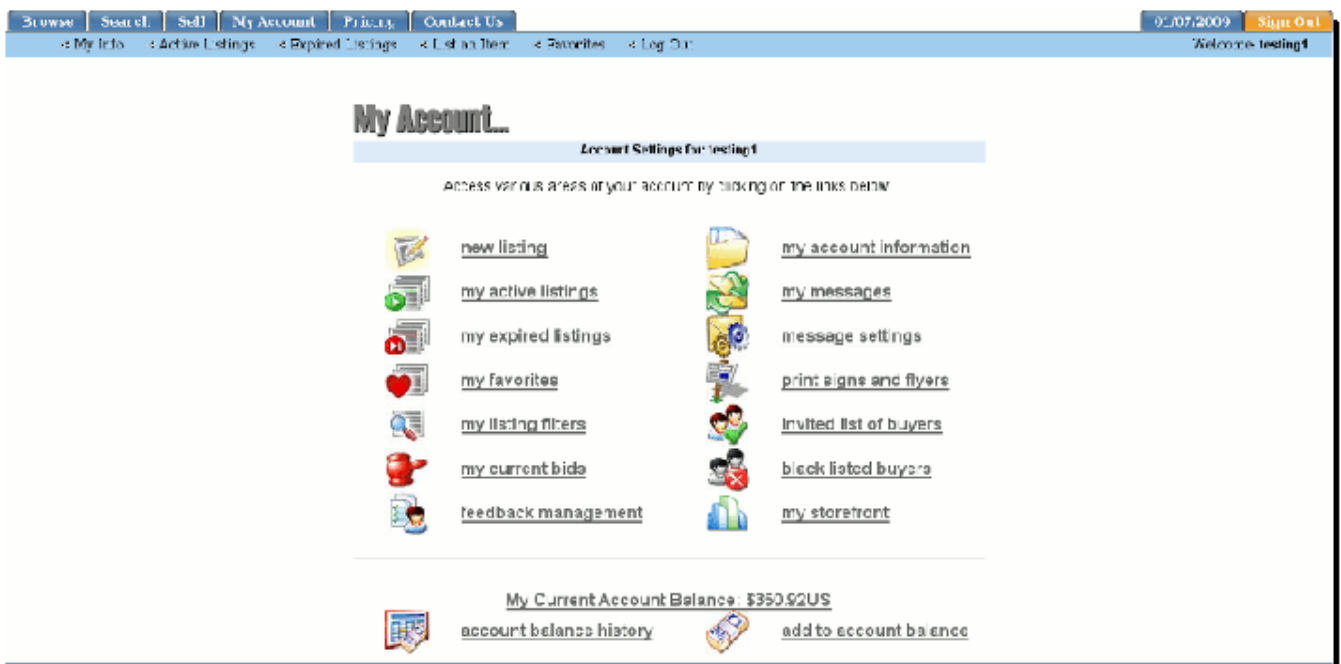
Browse Search Sell My Account Pricing Contact Us

0?/07/2009 Sign Out

« My Info « Active Listings « Expired Listings « List an Item « Favorites « Log Out

Welcome testing1

My Account...

Account Settings for testing1

Access various areas of your account by clicking on the links below

new listing

my account information

my active listings

my messages

my expired listings

message settings

my favorites

print signs and flyers

my listing filters

invited list of buyers

my current bids

black listed buyers

feedback management

my storefront

My Current Account Balance: $350.92US

account balance history

add to account balance